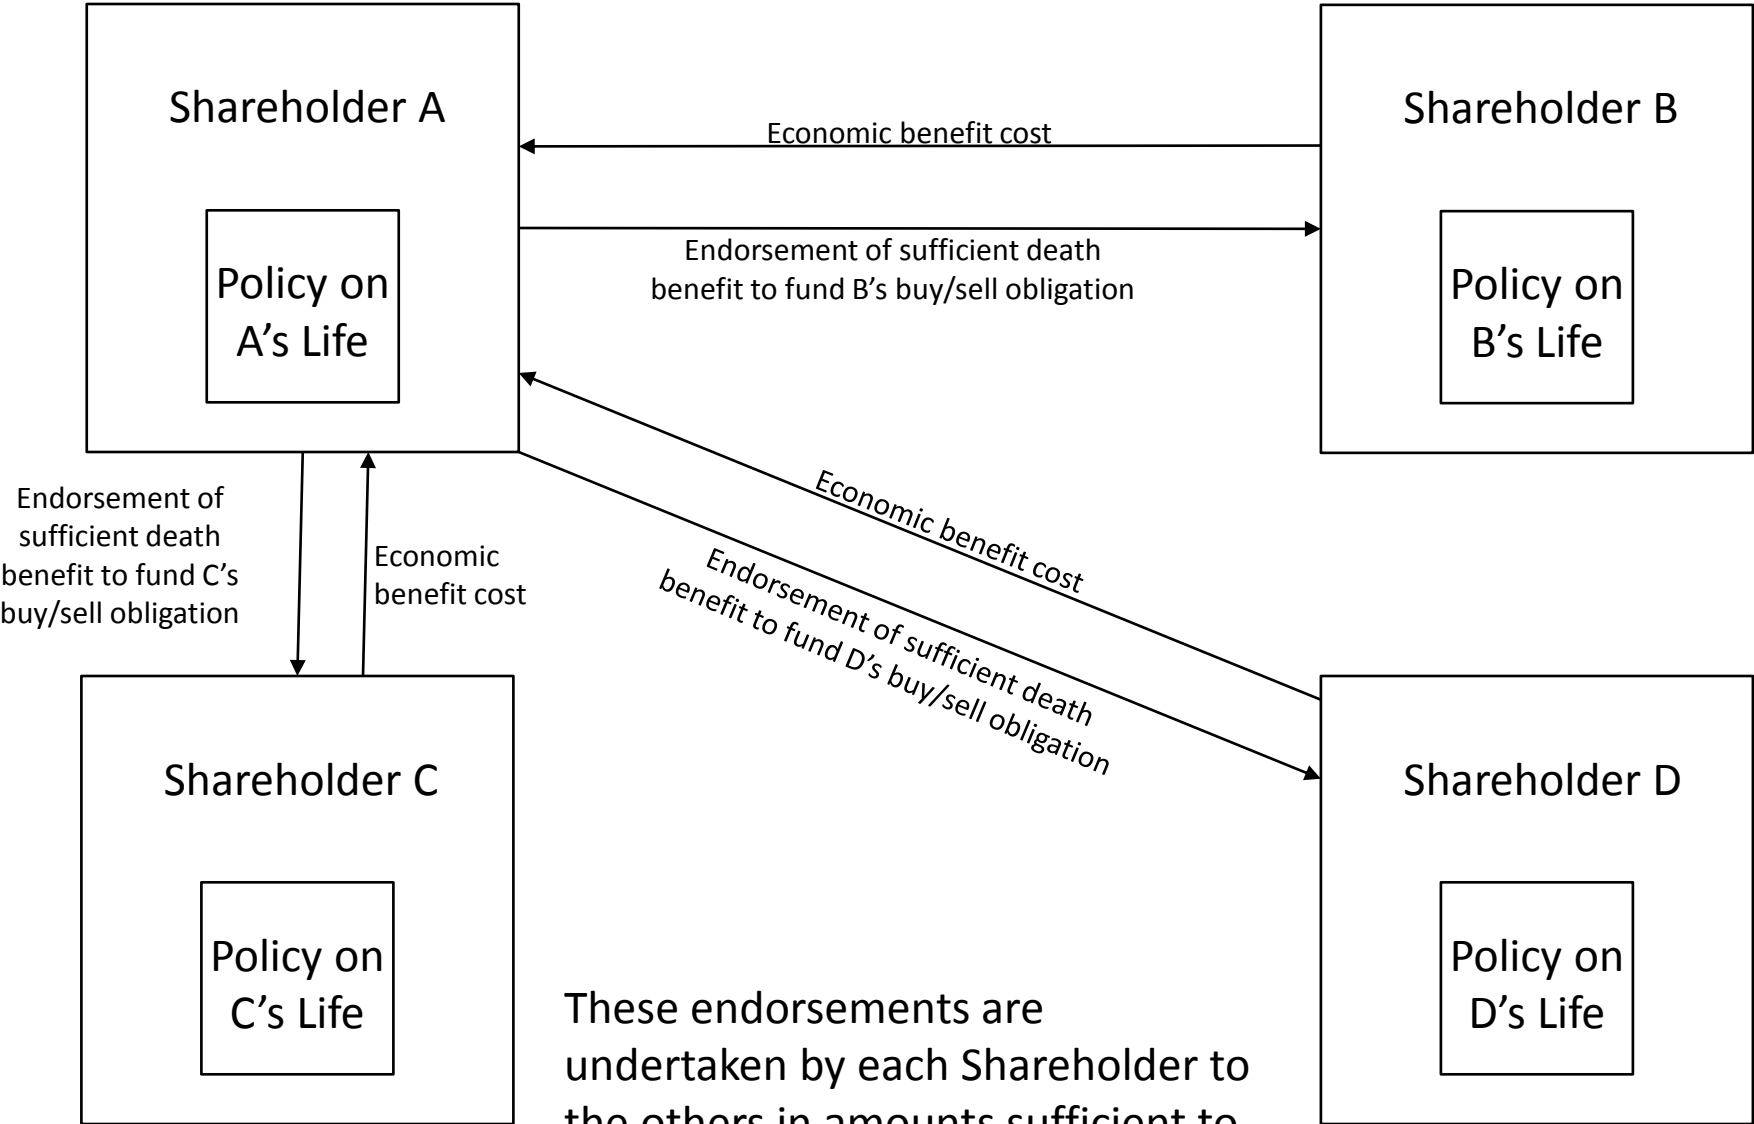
Shareholder A

Policy on A's Life

Shareholder B

Policy on B's Life

Economic benefit cost

Endorsement of sufficient death benefit to fund B's buy/sell obligation

Economic benefit cost

Endorsement of sufficient death benefit to fund D's buy/sell obligation

Endorsement of sufficient death benefit to fund C's buy/sell obligation

Economic benefit cost

Shareholder C

Policy on C's Life

Shareholder D

Policy on D's Life

These endorsements are undertaken by each Shareholder to the others in amounts sufficient to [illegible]